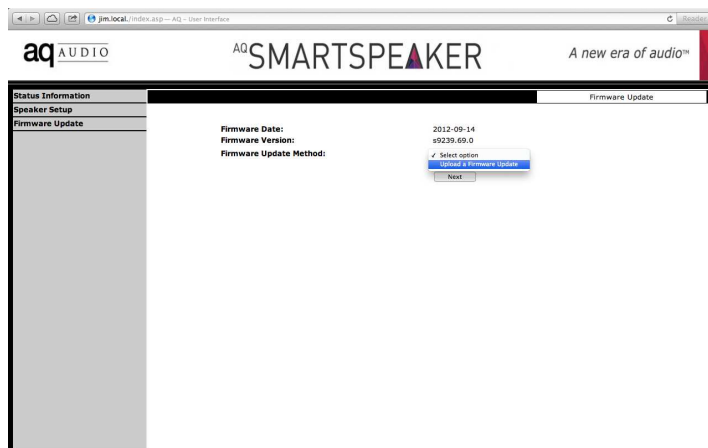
jim.local/index.asp — AQ - User Interface

Reader

aq AUDIO

AQ SMARTSPEAKER

A new era of audio™

Status Information
Speaker Setup
Firmware Update

Firmware Update

Firmware Date: 2012-09-14
Firmware Version: s9239.69.0
Firmware Update Method:

✓ Select option
Upload a Firmware Update

Next